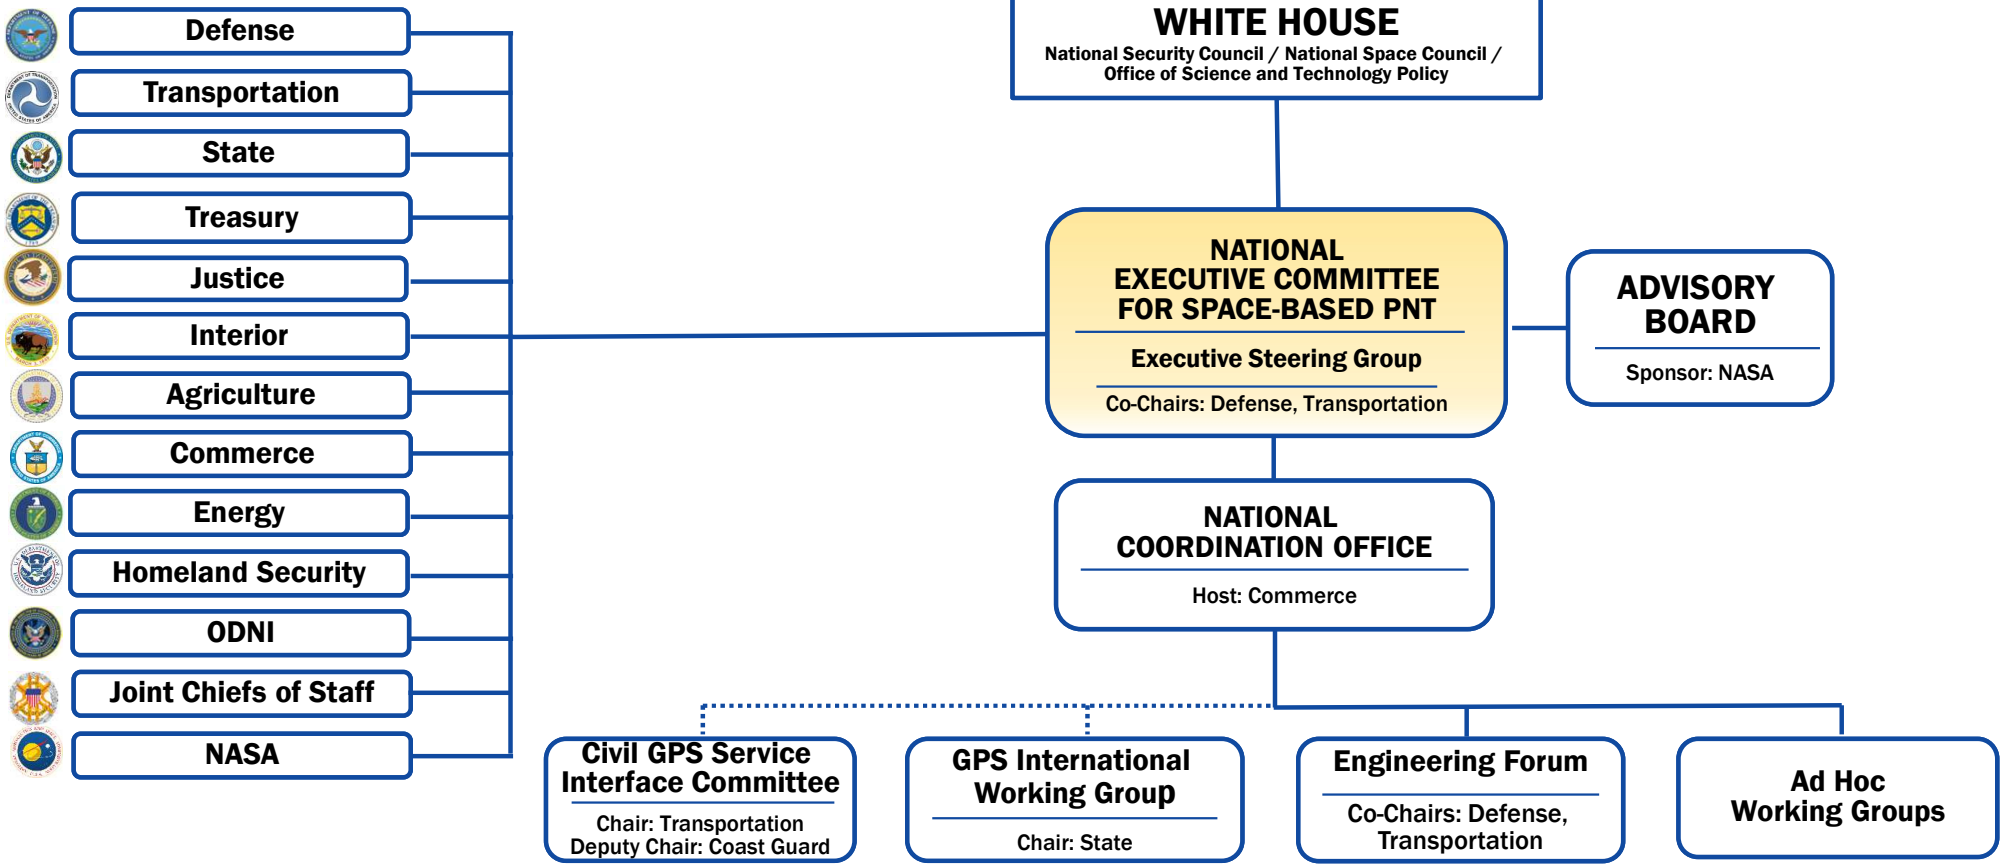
Defense

Transportation

State

Treasury

Justice

Interior

Agriculture

Commerce

Energy

Homeland Security

ODNI

Joint Chiefs of Staff

NASA

WHITE HOUSE
National Security Council / National Space Council / Office of Science and Technology Policy

NATIONAL EXECUTIVE COMMITTEE FOR SPACE-BASED PNT

Executive Steering Group

Co-Chairs: Defense, Transportation

ADVISORY BOARD

Sponsor: NASA

NATIONAL COORDINATION OFFICE

Host: Commerce

Civil GPS Service Interface Committee

Chair: Transportation
Deputy Chair: Coast Guard

GPS International Working Group

Chair: State

Engineering Forum

Co-Chairs: Defense, Transportation

Ad Hoc Working Groups